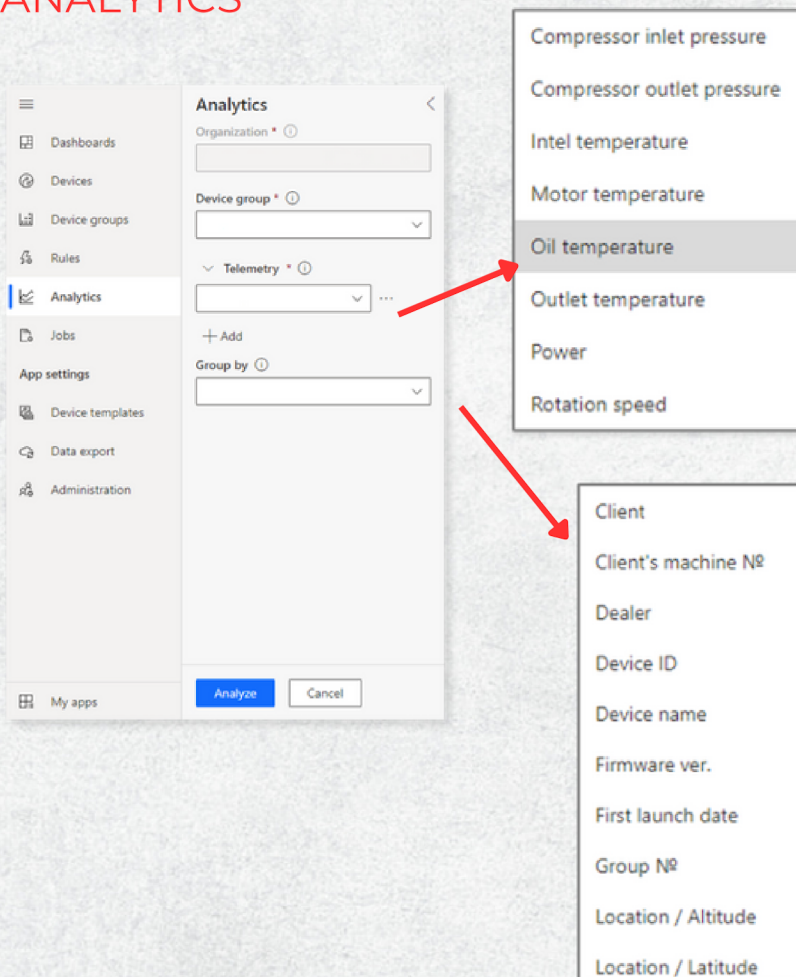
ANALYTICS

Dashboards
Devices
Device groups
Rules
Analytics
Jobs
App settings
Device templates
Data export
Administration
My apps

Analytics
Organization *
Device group *
Telemetry *
+ Add
Group by
Analyze
Cancel

Compressor inlet pressure
Compressor outlet pressure
Intel temperature
Motor temperature
Oil temperature
Outlet temperature
Power
Rotation speed

Client
Client's machine №
Dealer
Device ID
Device name
Firmware ver.
First launch date
Group №
Location / Altitude
Location / Latitude